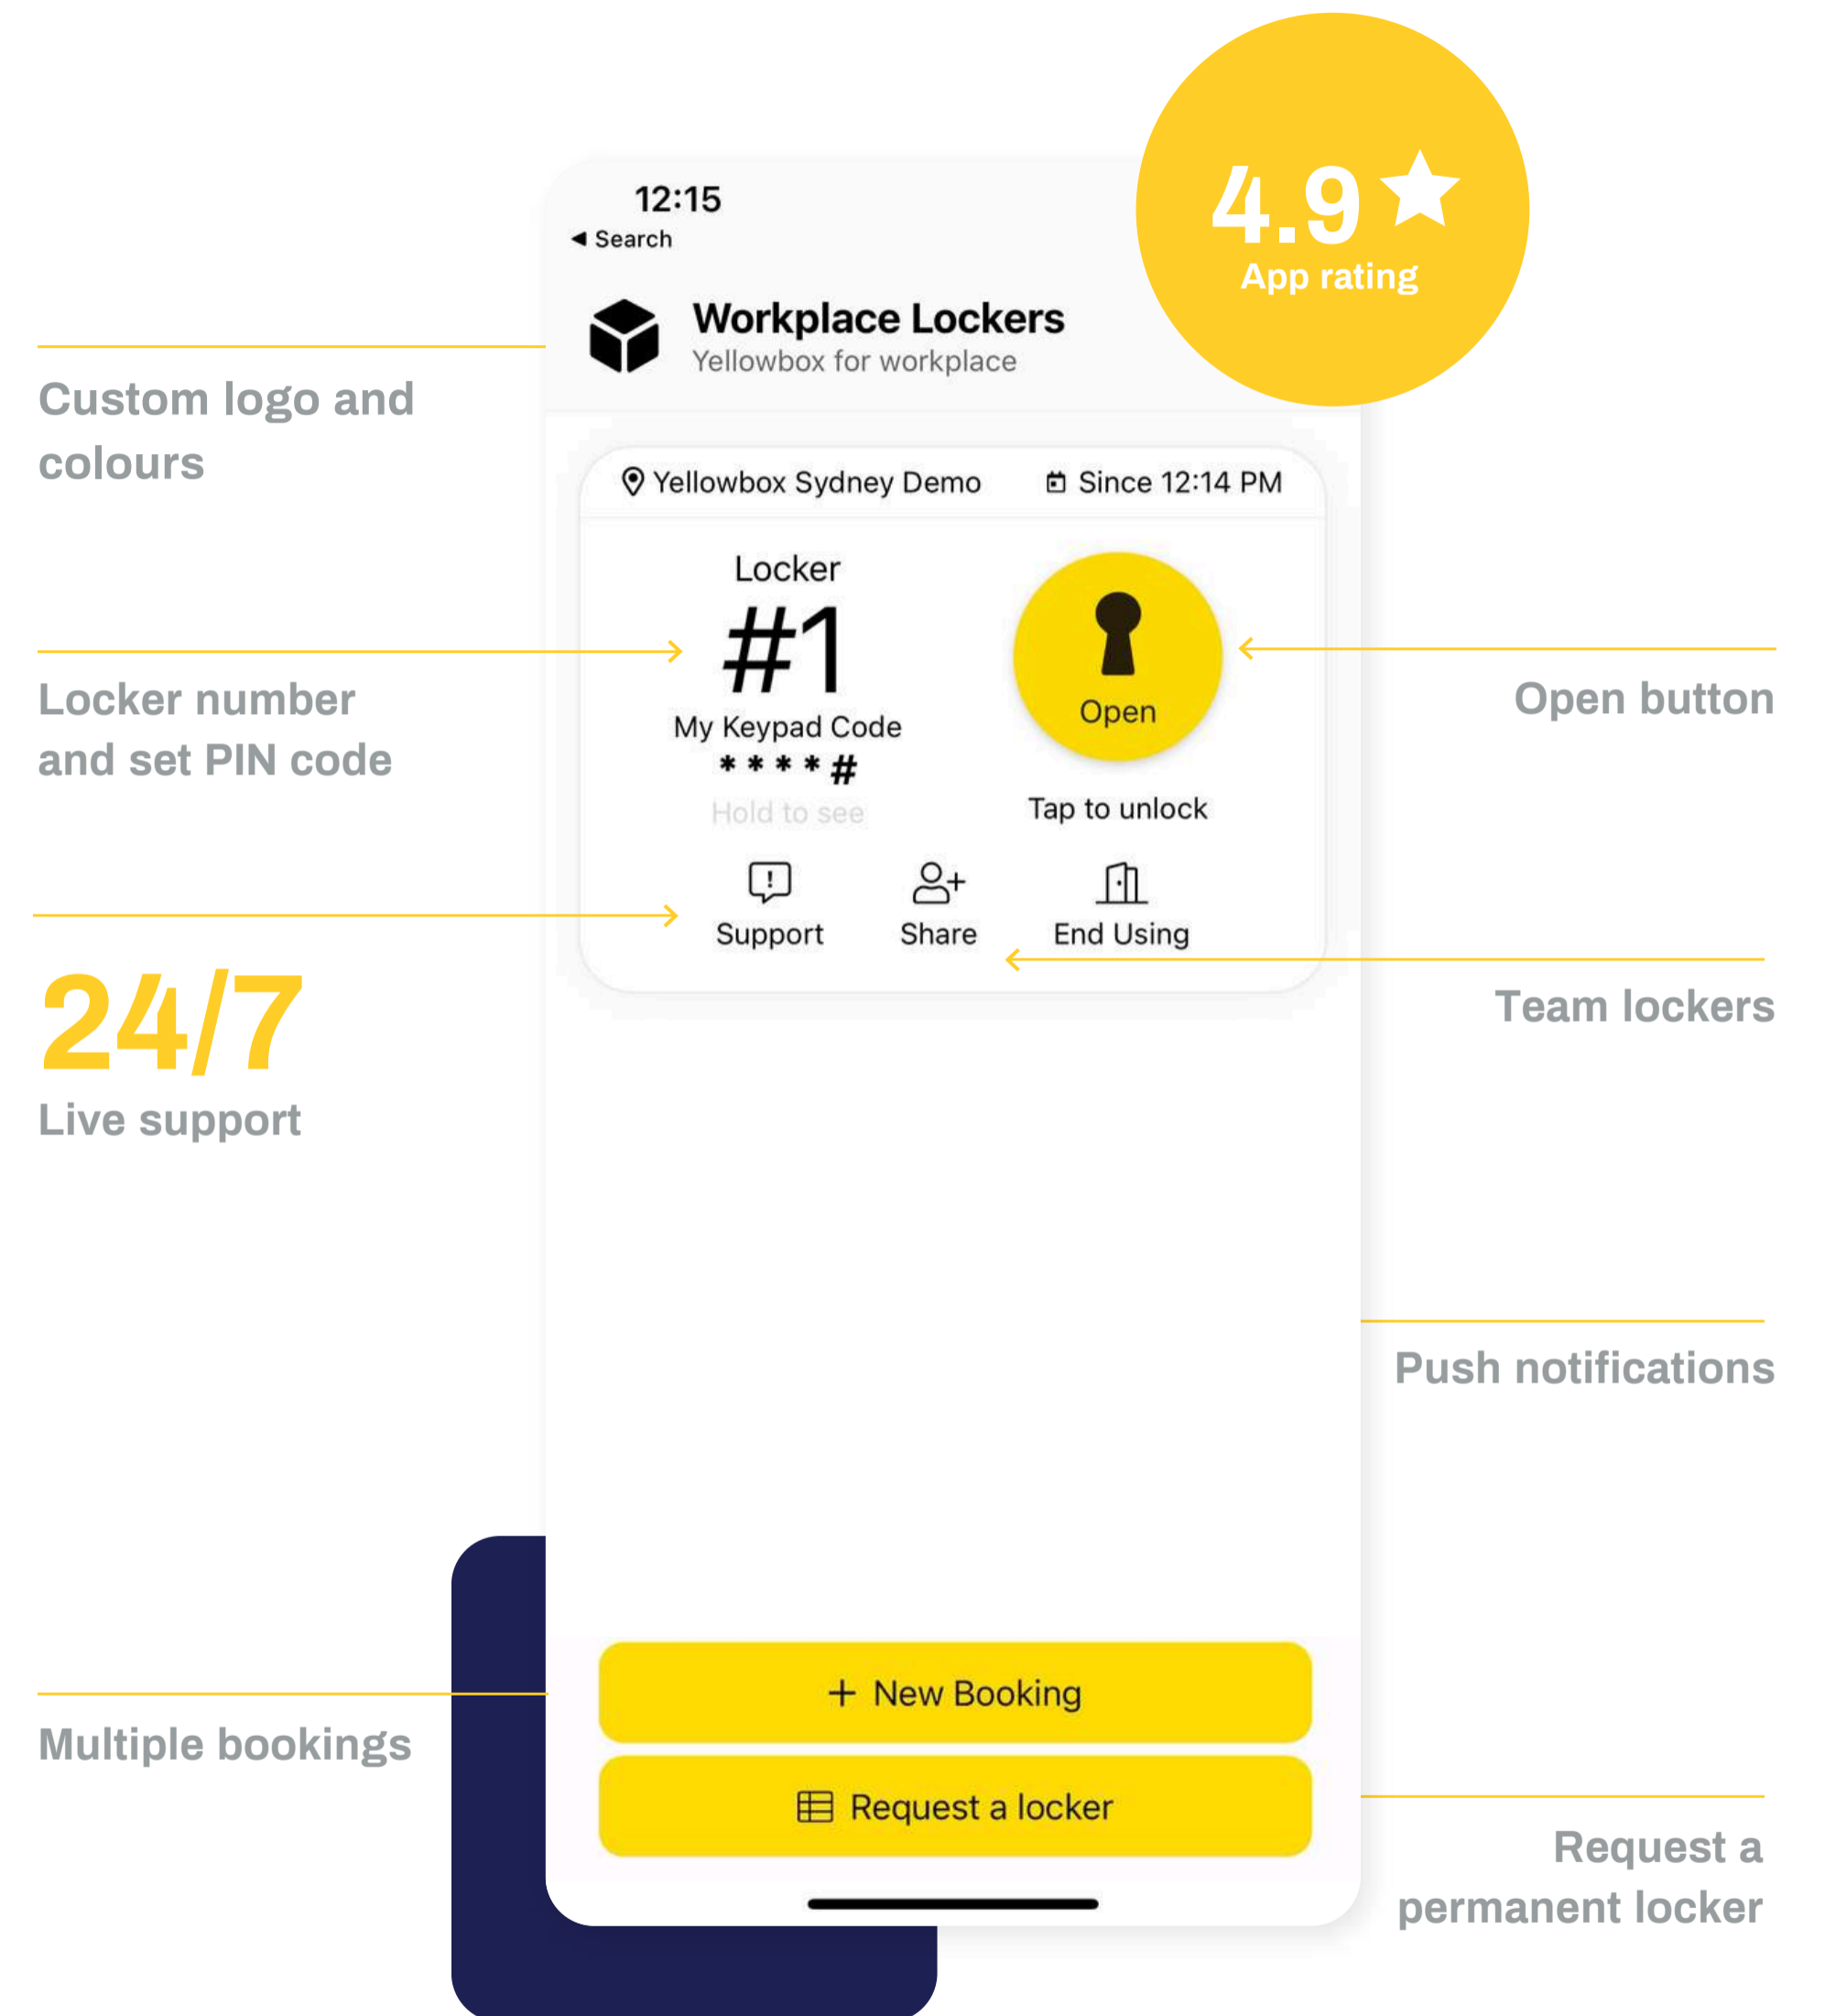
12:15
◀ Search

4.9 ★
App rating

Workplace Lockers
Yellowbox for workplace

Custom logo and colours

Yellowbox Sydney Demo
Since 12:14 PM

Locker
#1
My Keypad Code
****#
Hold to see

Open
Tap to unlock

Locker number and set PIN code

Open button

Support
Share
End Using

24/7
Live support

Team lockers

Push notifications

+ New Booking

Request a locker

Multiple bookings

Request a permanent locker